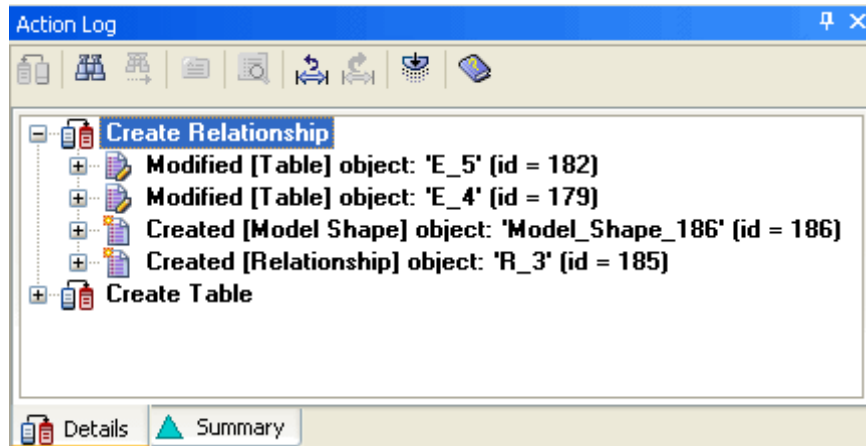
Action Log

Create Relationship
Modified [Table] object: 'E_5' (id = 182)
Modified [Table] object: 'E_4' (id = 179)
Created [Model Shape] object: 'Model_Shape_186' (id = 186)
Created [Relationship] object: 'R_3' (id = 185)
Create Table

Details
Summary